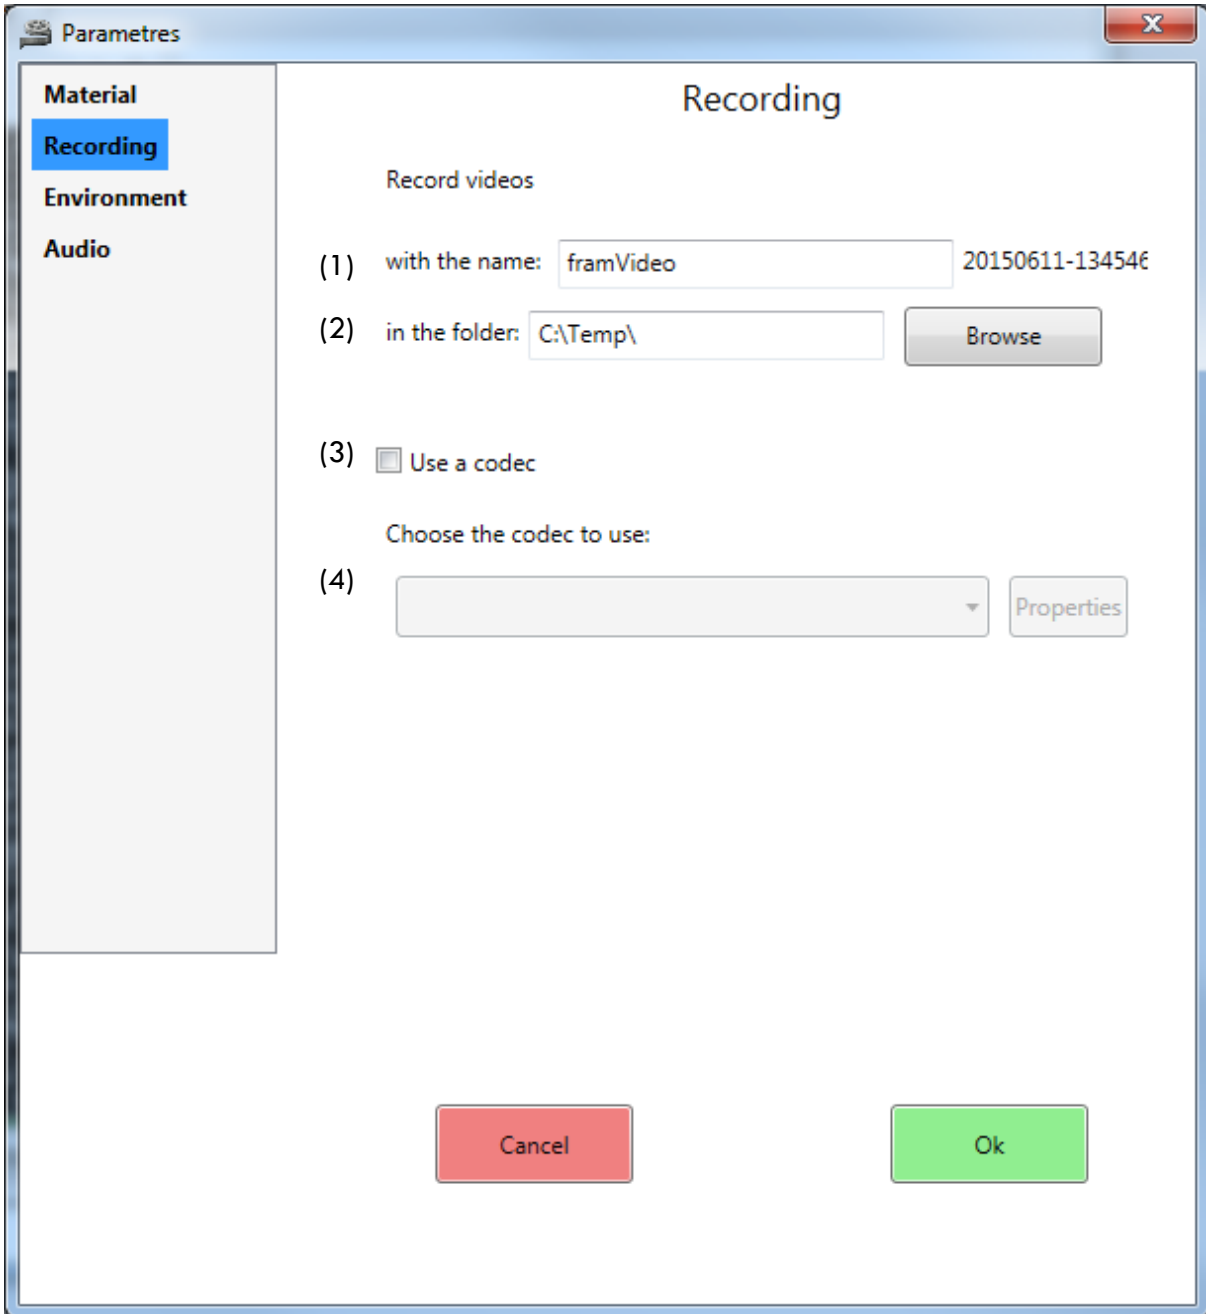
Parametres

Material
Recording
Environment
Audio

Recording

Record videos

(1) with the name: framVideo 20150611-13454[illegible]

(2) in the folder: C:\Temp\ Browse

(3) Use a codec

Choose the codec to use:

(4) Properties

Cancel Ok